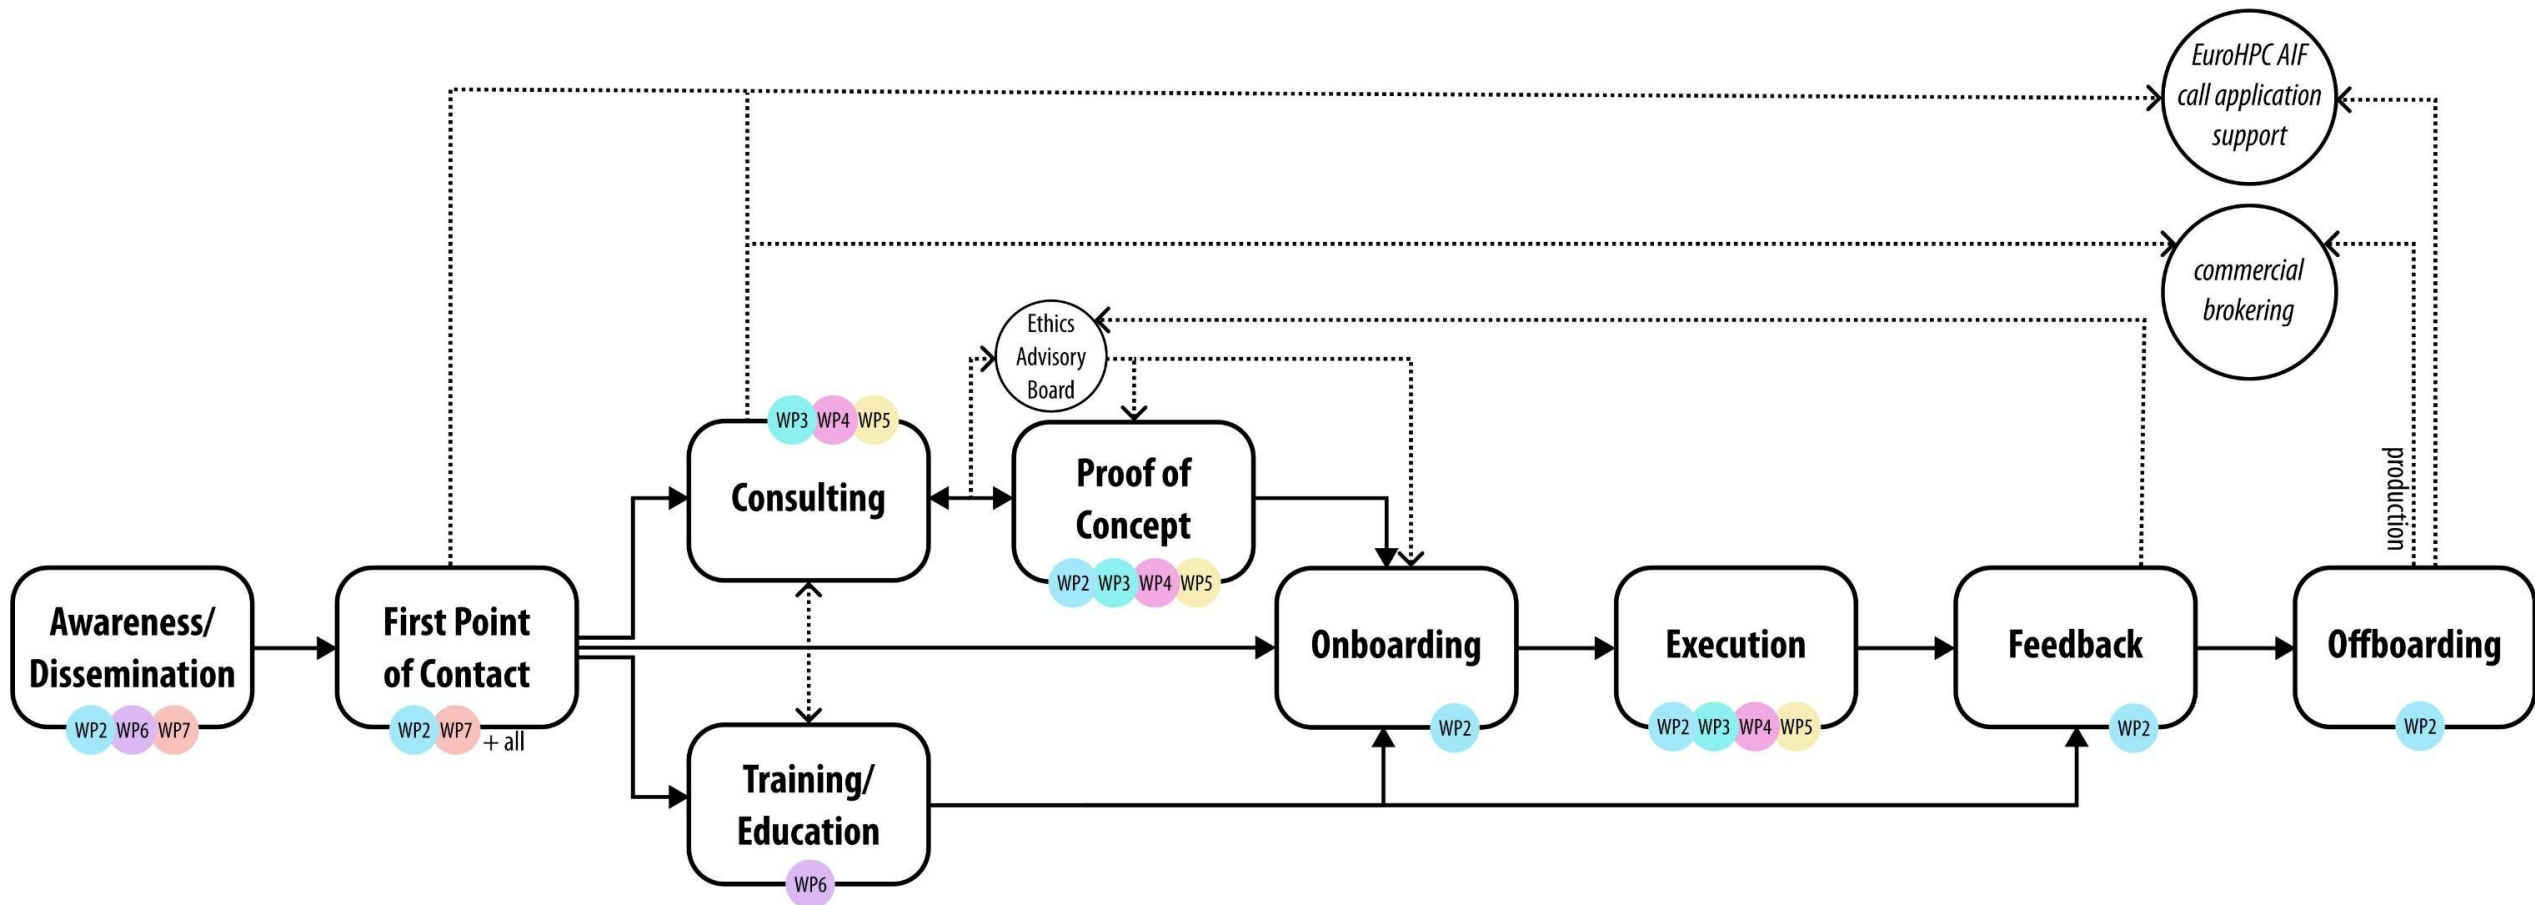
EuroHPC AIF call application support

commercial brokering

Ethics Advisory Board

WP3 WP4 WP5

Consulting

Proof of Concept

WP2 WP3 WP4 WP5

production

Awareness/ Dissemination

WP2 WP6 WP7

First Point of Contact

WP2 WP7 + all

Onboarding

WP2

Execution

WP2 WP3 WP4 WP5

Feedback

WP2

Offboarding

WP2

Training/ Education

WP6